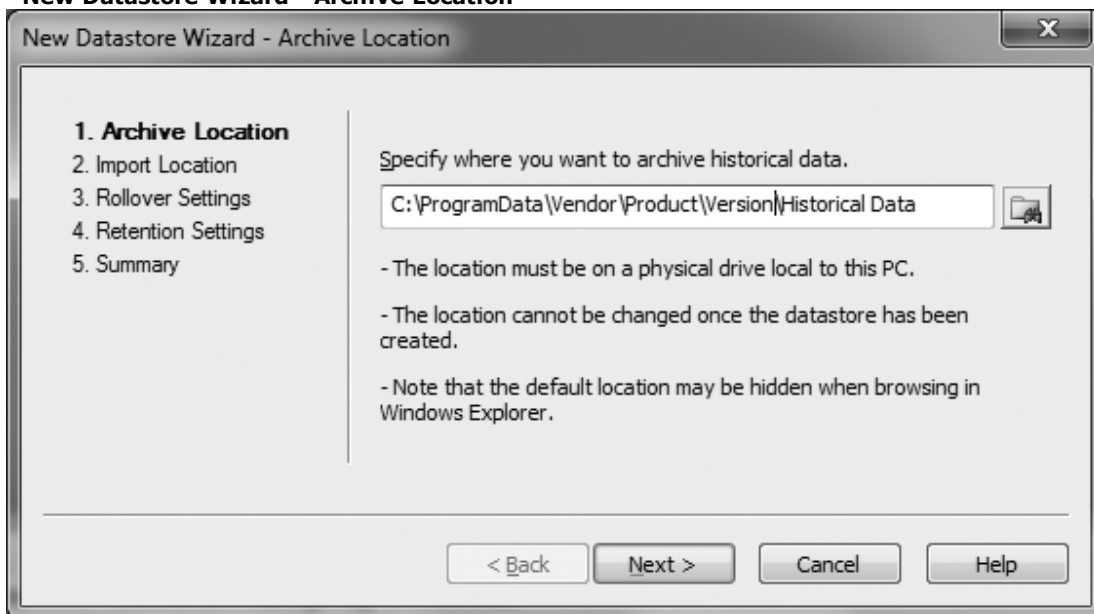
New Datastore Wizard - Archive Location

New Datastore Wizard - Archive Location

1. Archive Location
2. Import Location
3. Rollover Settings
4. Retention Settings
5. Summary

Specify where you want to archive historical data.

C:\ProgramData\Vendor\Product\Version\Historical Data

- The location must be on a physical drive local to this PC.

- The location cannot be changed once the datastore has been created.

- Note that the default location may be hidden when browsing in Windows Explorer.

< Back
Next >
Cancel
Help